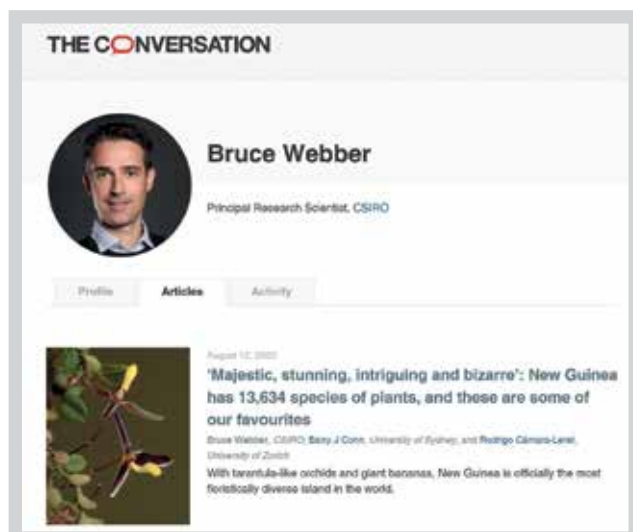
THE CONVERSATION

Bruce Webber

Principal Research Scientist, CSIRO

Profile Articles Activity

August 12, 2020

'Majestic, stunning, intriguing and bizarre': New Guinea has 13,634 species of plants, and these are some of our favourites

Bruce Webber, CSIRO; Barry J Conn, University of Sydney, and Rodrigo Cámara-Leret, University of Zurich

With tarantula-like orchids and giant bananas, New Guinea is officially the most floristically diverse island in the world.